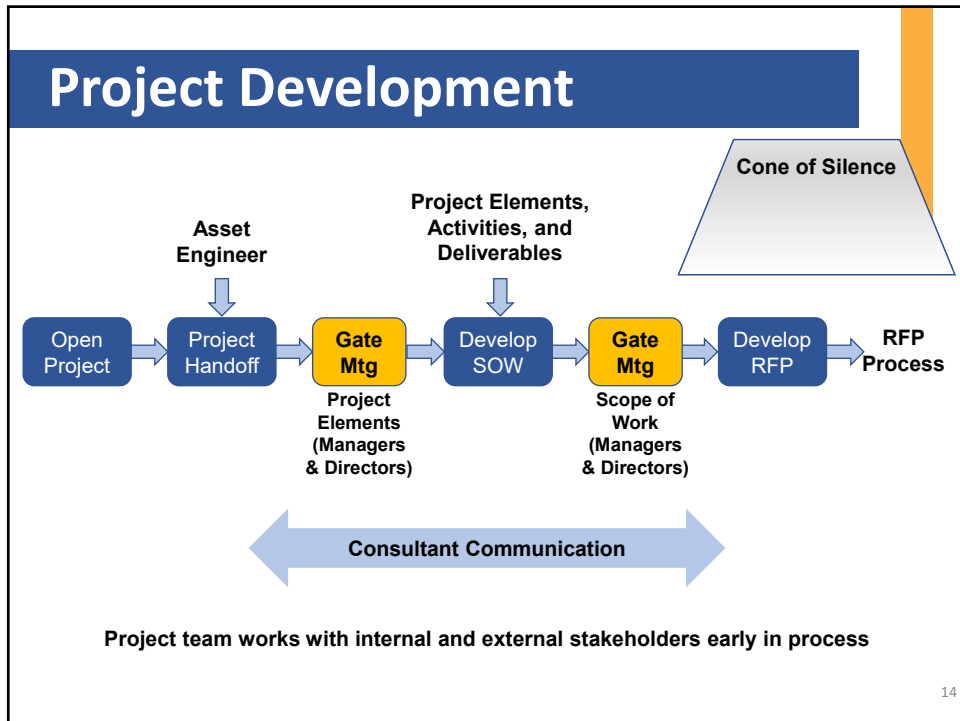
Project Development

Cone of Silence

Asset Engineer

Project Elements, Activities, and Deliverables

Open Project

Project Handoff

Gate Mtg

Develop SOW

Gate Mtg

Develop RFP

RFP Process

Project Elements (Managers & Directors)

Scope of Work (Managers & Directors)

Consultant Communication

Project team works with internal and external stakeholders early in process

14